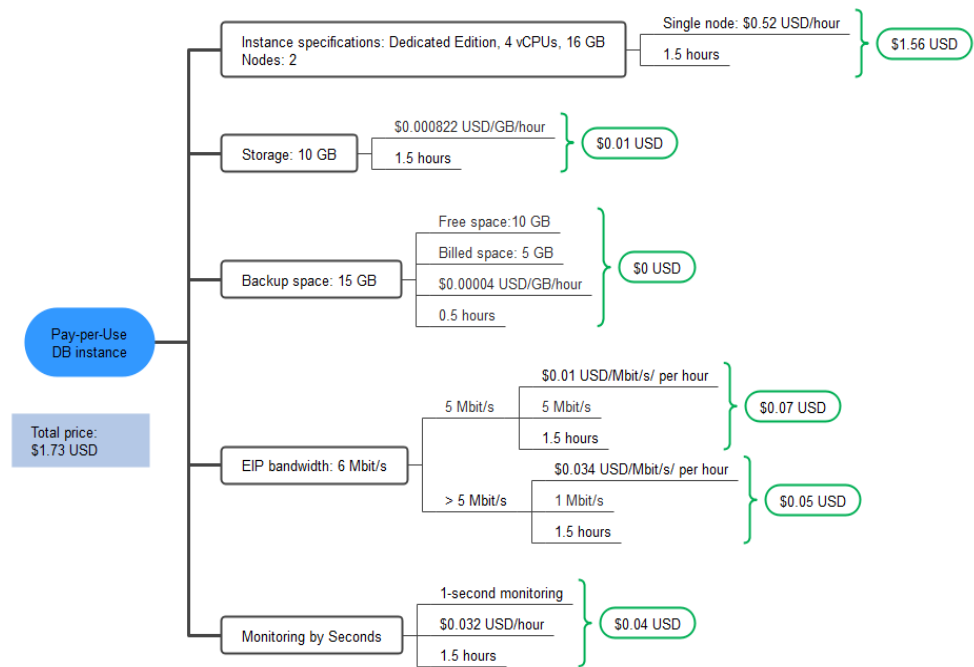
Pay-per-Use DB instance

Total price: $1.73 USD

Instance specifications: Dedicated Edition, 4 vCPUs, 16 GB
Nodes: 2

Single node: $0.52 USD/hour
1.5 hours
$1.56 USD

Storage: 10 GB
$0.000822 USD/GB/hour
1.5 hours
$0.01 USD

Backup space: 15 GB
Free space:10 GB
Billed space: 5 GB
$0.00004 USD/GB/hour
0.5 hours
$0 USD

EIP bandwidth: 6 Mbit/s
5 Mbit/s
$0.01 USD/Mbit/s/ per hour
5 Mbit/s
1.5 hours
$0.07 USD

> 5 Mbit/s
$0.034 USD/Mbit/s/ per hour
1 Mbit/s
1.5 hours
$0.05 USD

Monitoring by Seconds
1-second monitoring
$0.032 USD/hour
1.5 hours
$0.04 USD